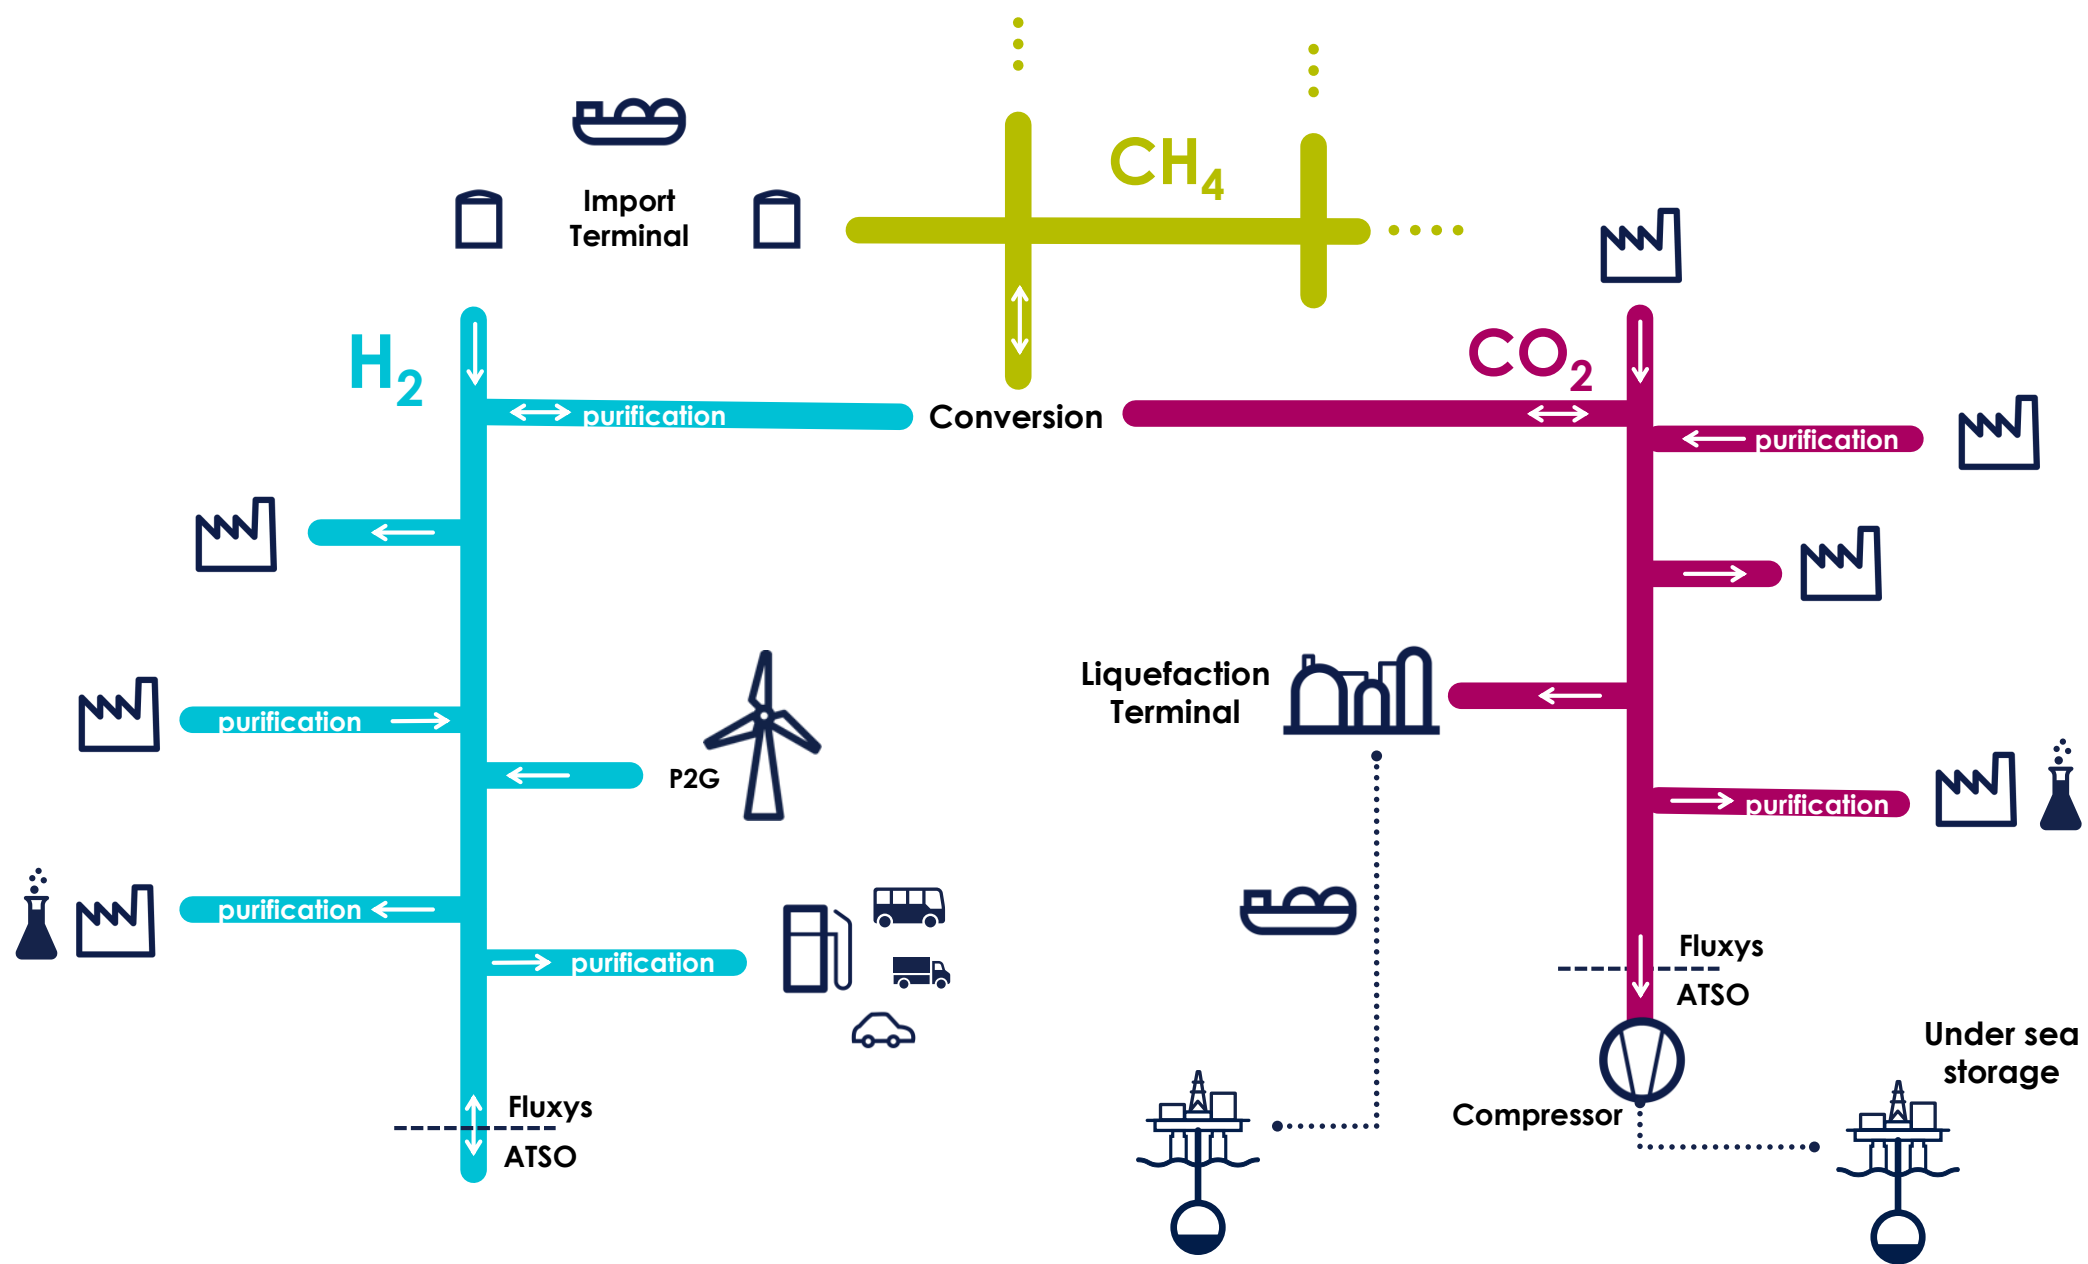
Import Terminal

$CH_4$

$H_2$

purification

Conversion

$CO_2$

purification

purification

P2G

Liquefaction Terminal

purification

purification

purification

Fluxys

ATSO

Fluxys

ATSO

Compressor

Under sea storage